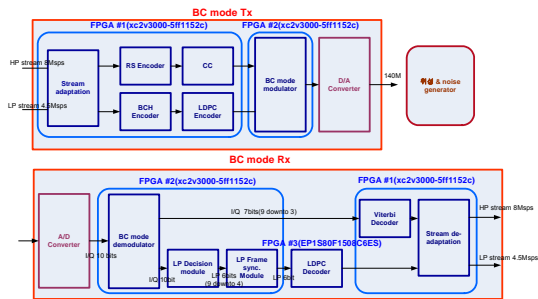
BC mode Tx

FPGA #1(xc2v3000-5ff1152c)

FPGA #2(xc2v3000-5ff1152c)

HP stream 8Msps

LP stream 4.5Msps

Stream adaptation

RS Encoder

CC

BCH Encoder

LDPC Encoder

BC mode modulator

D/A Converter

140M

위성 & noise generator

BC mode Rx

FPGA #2(xc2v3000-5ff1152c)

FPGA #1(xc2v3000-5ff1152c)

A/D Converter

BC mode demodulator

I/Q 10 bits

I/Q 7bits(9 downto 3)

Viterbi Decoder

Stream de-adaptation

HP stream 8Msps

FPGA #3(EP1S80F1508C6ES)

LP Decision module

I/Q 10bit

LP Frame sync. Module

LP 6bits (9 downto 4)

LP 6bit

LDPC Decoder

LP stream 4.5Msps